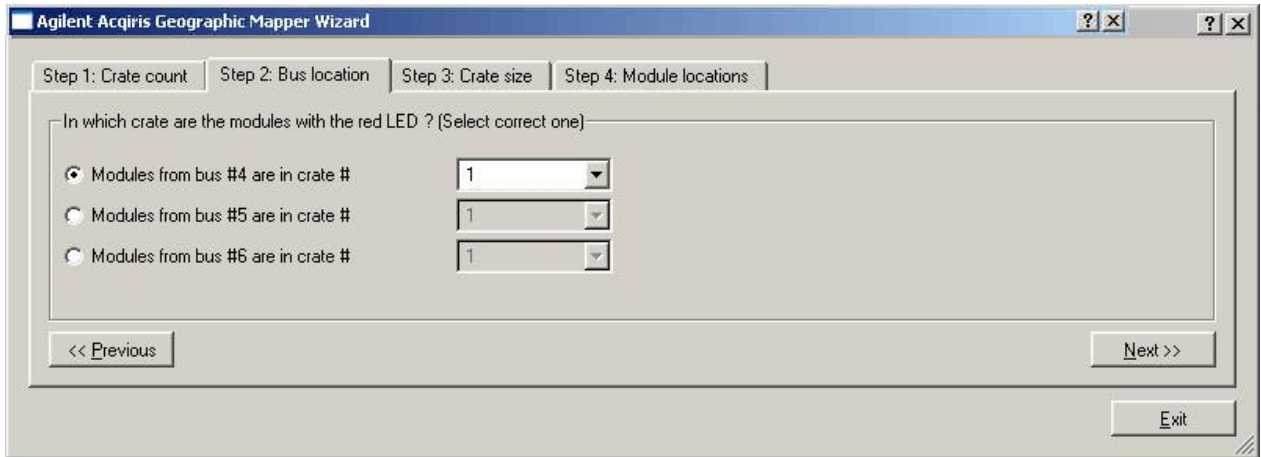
Agilent Acqiris Geographic Mapper Wizard

?
X
?
X

Step 1: Crate count
Step 2: Bus location
Step 3: Crate size
Step 4: Module locations

In which crate are the modules with the red LED ? (Select correct one)

Modules from bus #4 are in crate #
1
Modules from bus #5 are in crate #
1
Modules from bus #6 are in crate #
1

<< Previous
Next >>

Exit